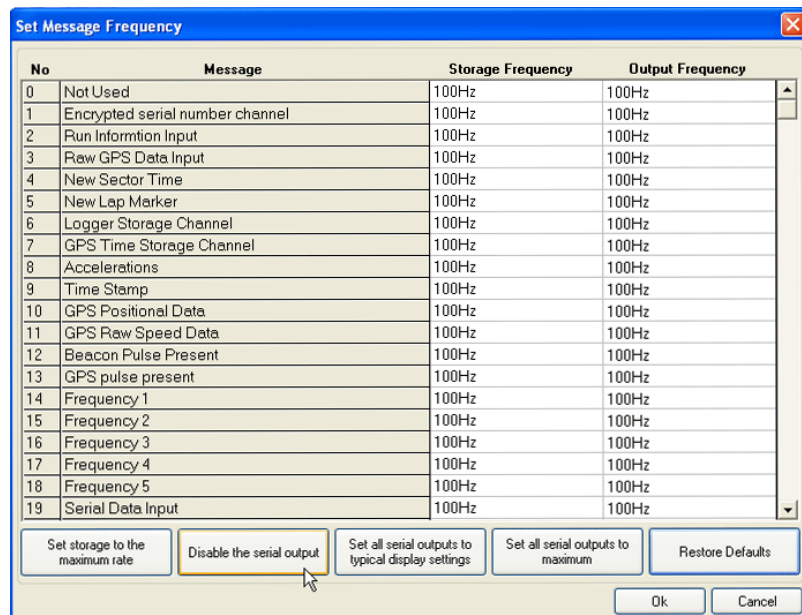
Set Message Frequency

| No | Message | Storage Frequency | Output Frequency |
|---|---|---|---|
| 0 | Not Used | 100Hz | 100Hz |
| 1 | Encrypted serial number channel | 100Hz | 100Hz |
| 2 | Run Informtion Input | 100Hz | 100Hz |
| 3 | Raw GPS Data Input | 100Hz | 100Hz |
| 4 | New Sector Time | 100Hz | 100Hz |
| 5 | New Lap Marker | 100Hz | 100Hz |
| 6 | Logger Storage Channel | 100Hz | 100Hz |
| 7 | GPS Time Storage Channel | 100Hz | 100Hz |
| 8 | Accelerations | 100Hz | 100Hz |
| 9 | Time Stamp | 100Hz | 100Hz |
| 10 | GPS Positional Data | 100Hz | 100Hz |
| 11 | GPS Raw Speed Data | 100Hz | 100Hz |
| 12 | Beacon Pulse Present | 100Hz | 100Hz |
| 13 | GPS pulse present | 100Hz | 100Hz |
| 14 | Frequency 1 | 100Hz | 100Hz |
| 15 | Frequency 2 | 100Hz | 100Hz |
| 16 | Frequency 3 | 100Hz | 100Hz |
| 17 | Frequency 4 | 100Hz | 100Hz |
| 18 | Frequency 5 | 100Hz | 100Hz |
| 19 | Serial Data Input | 100Hz | 100Hz |

Set storage to the maximum rate
Disable the serial output
Set all serial outputs to typical display settings
Set all serial outputs to maximum
Restore Defaults

Ok
Cancel